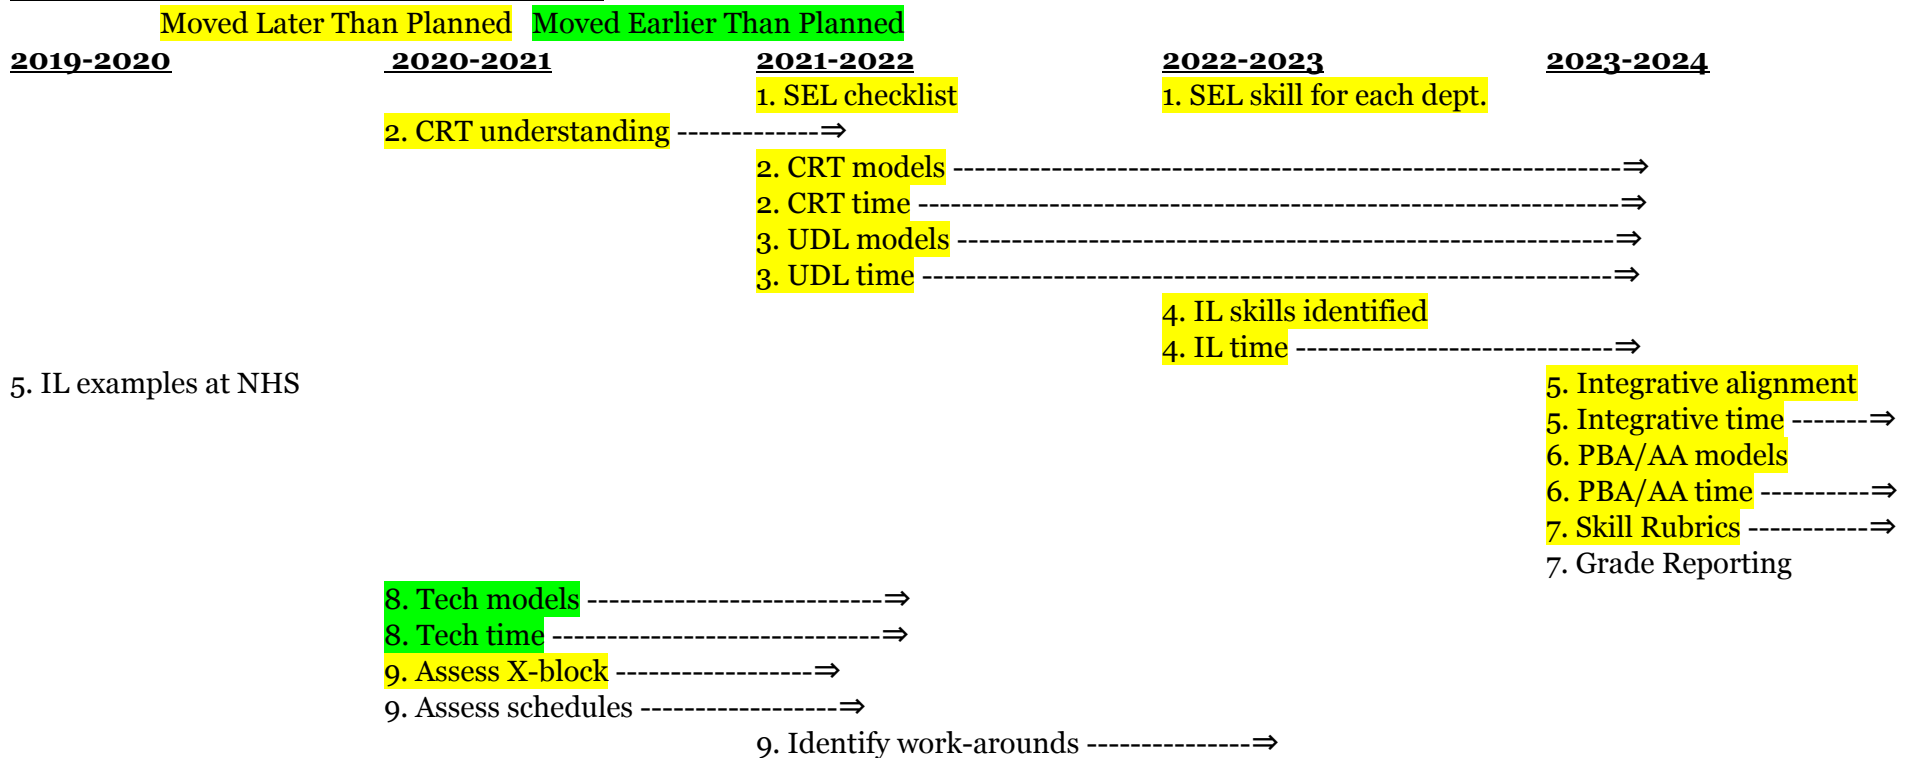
Moved Later Than Planned Moved Earlier Than Planned

| 2019-2020 | 2020-2021 | 2021-2022 | 2022-2023 | 2023-2024 |
|---|---|---|---|---|
| | | 1. SEL checklist | 1. SEL skill for each dept. | |
| | 2. CRT understanding -------------⇒ | | | |
| | | 2. CRT models ----------------------------------------------------------------⇒ | | |
| | | 2. CRT time ------------------------------------------------------------------⇒ | | |
| | | 3. UDL models ---------------------------------------------------------------⇒ | | |
| | | 3. UDL time -----------------------------------------------------------------⇒ | | |
| | | | 4. IL skills identified | |
| | | | 4. IL time -----------------------------⇒ | |
| 5. IL examples at NHS | | | | 5. Integrative alignment |
| | | | | 5. Integrative time -------⇒ |
| | | | | 6. PBA/AA models |
| | | | | 6. PBA/AA time ----------⇒ |
| | | | | 7. Skill Rubrics -----------⇒ |
| | | | | 7. Grade Reporting |
| | 8. Tech models ---------------------------⇒ | | | |
| | 8. Tech time ------------------------------⇒ | | | |
| | 9. Assess X-block ------------------⇒ | | | |
| | 9. Assess schedules ------------------⇒ | | | |
| | | 9. Identify work-arounds ---------------⇒ | | |